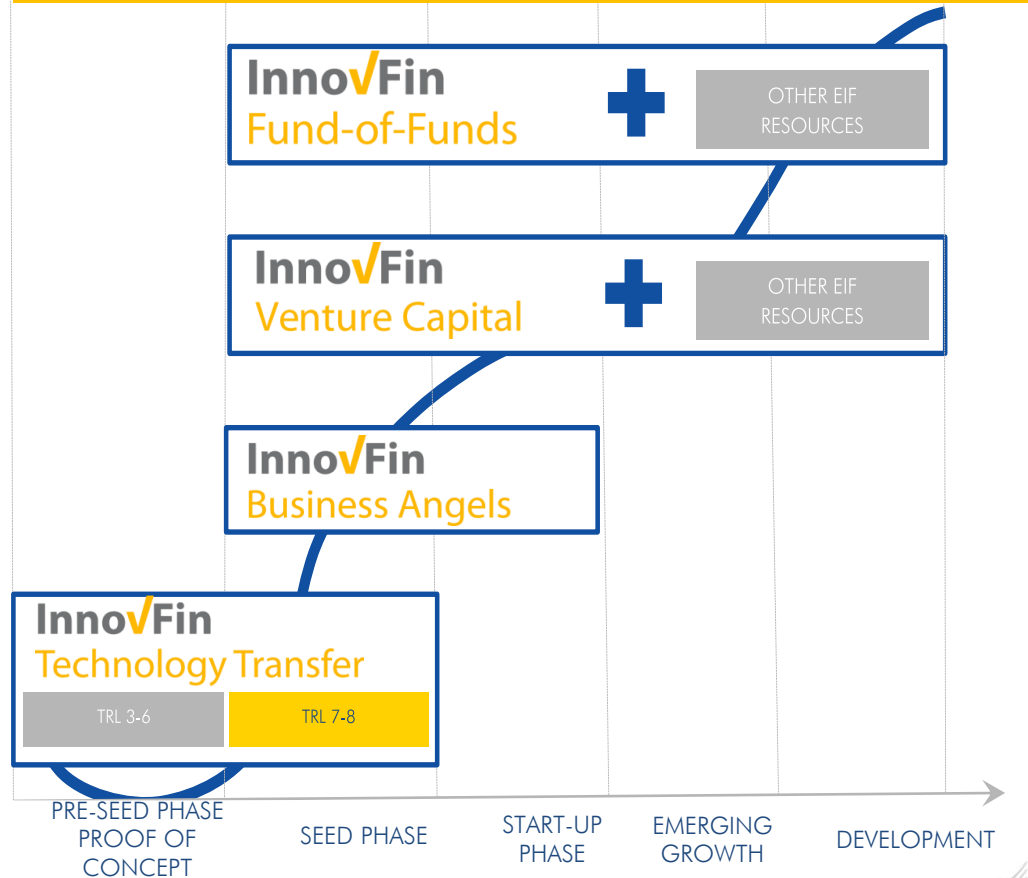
InnovFin
Fund-of-Funds

OTHER EIF RESOURCES

InnovFin
Venture Capital

OTHER EIF RESOURCES

InnovFin
Business Angels

InnovFin
Technology Transfer

TRL 3-6

TRL 7-8

PRE-SEED PHASE PROOF OF CONCEPT

SEED PHASE

START-UP PHASE

EMERGING GROWTH

DEVELOPMENT